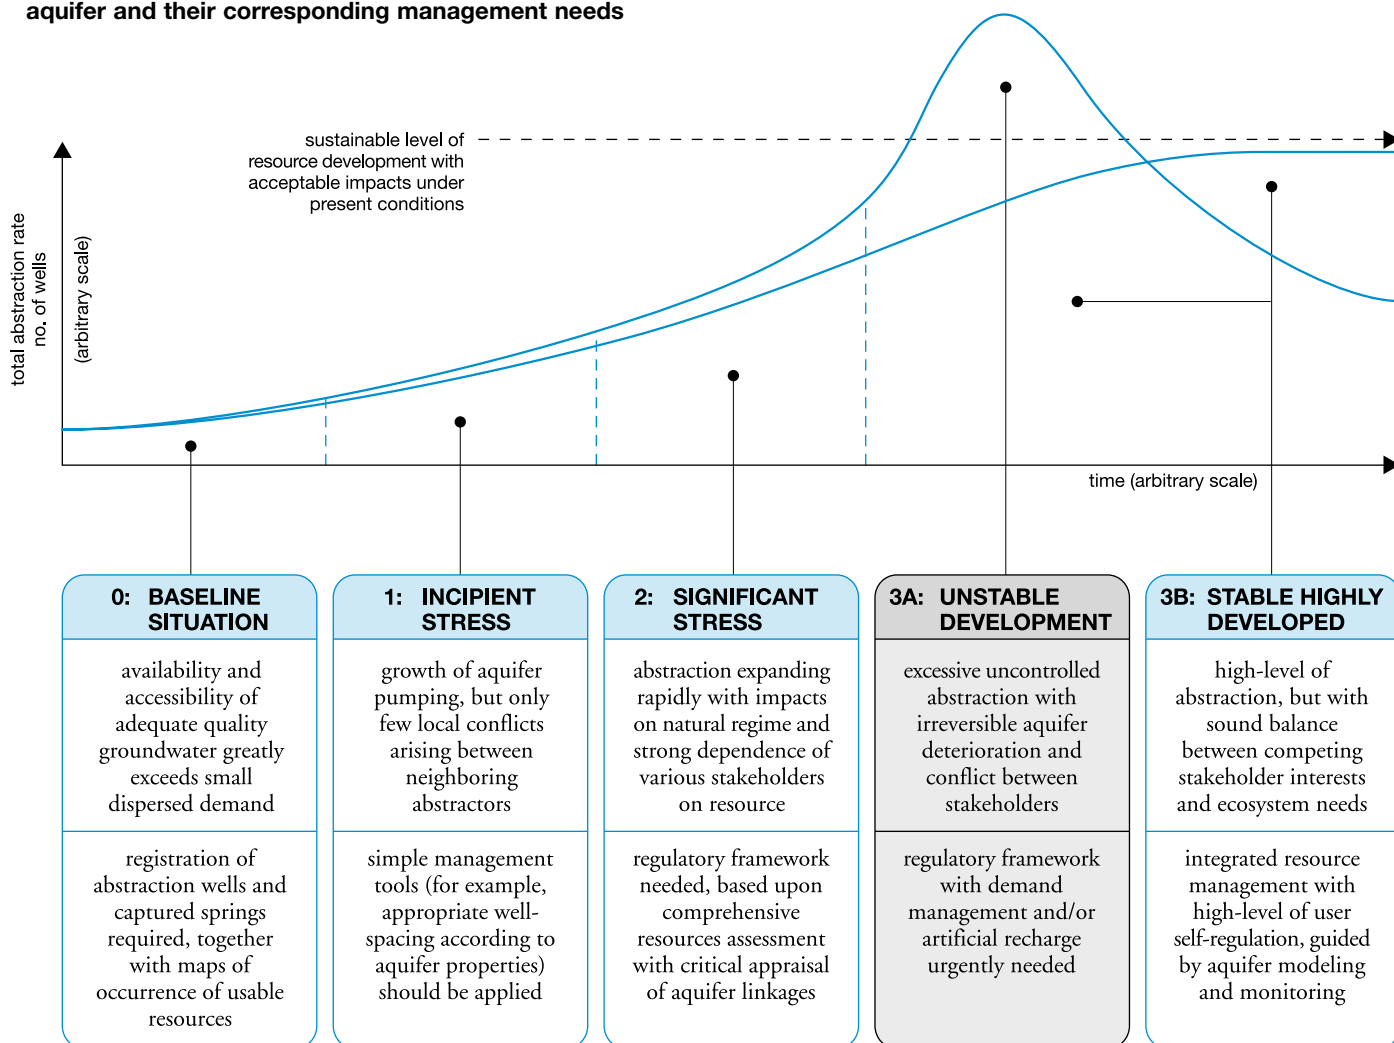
aquifer and their corresponding management needs

sustainable level of resource development with acceptable impacts under present conditions

total abstraction rate no. of wells (arbitrary scale)

time (arbitrary scale)

| 0: BASELINE SITUATION | 1: INCIPIENT STRESS | 2: SIGNIFICANT STRESS | 3A: UNSTABLE DEVELOPMENT | 3B: STABLE HIGHLY DEVELOPED |
|---|---|---|---|---|
| availability and accessibility of adequate quality groundwater greatly exceeds small dispersed demand | growth of aquifer pumping, but only few local conflicts arising between neighboring abstractors | abstraction expanding rapidly with impacts on natural regime and strong dependence of various stakeholders on resource | excessive uncontrolled abstraction with irreversible aquifer deterioration and conflict between stakeholders | high-level of abstraction, but with sound balance between competing stakeholder interests and ecosystem needs |
| registration of abstraction wells and captured springs required, together with maps of occurrence of usable resources | simple management tools (for example, appropriate well-spacing according to aquifer properties) should be applied | regulatory framework needed, based upon comprehensive resources assessment with critical appraisal of aquifer linkages | regulatory framework with demand management and/or artificial recharge urgently needed | integrated resource management with high-level of user self-regulation, guided by aquifer modeling and monitoring |